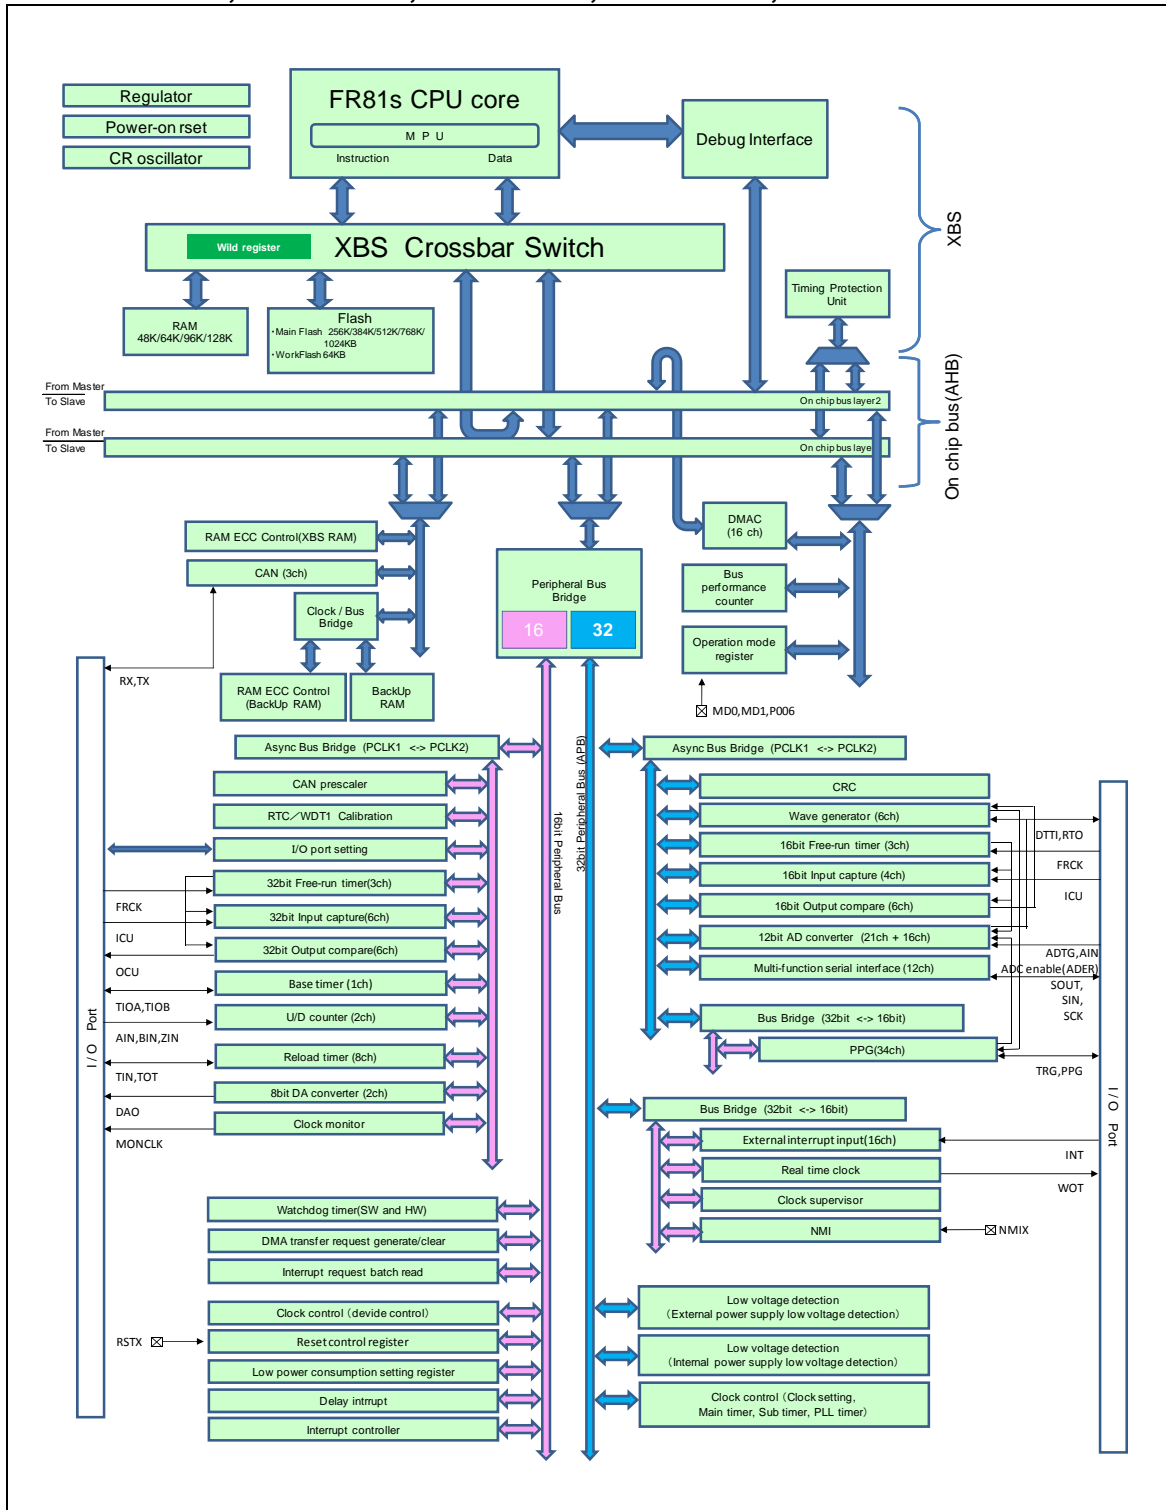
Regulator
Power-on rset
CR oscillator

FR81s CPU core
M P U
Instruction
Data

Debug Interface

XBS

Wild register
XBS Crossbar Switch

Timing Protection Unit

RAM
48K/64K/96K/128K

Flash
・Main Flash 256K/384K/512K/768K/1024KB
・WorkFlash 64KB

On chip bus(AHB)

From Master
To Slave
On chip bus layer2
From Master
To Slave
On chip bus laye

RAM ECC Control(XBS RAM)
CAN (3ch)
Clock / Bus Bridge
RAM ECC Control (BackUp RAM)
BackUp RAM

Peripheral Bus Bridge
16
32

DMAC (16 ch)
Bus performance counter
Operation mode register
MD0,MD1,P006

RX,TX

Async Bus Bridge (PCLK1 <-> PCLK2)
CAN prescaler
RTC／WDT1 Calibration
I/O port setting
32bit Free-run timer(3ch)
32bit Input capture(6ch)
32bit Output compare(6ch)
Base timer (1ch)
U/D counter (2ch)
Reload timer (8ch)
8bit DA converter (2ch)
Clock monitor

FRCK
ICU
OCU
TIOA,TIOB
AIN,BIN,ZIN
TIN,TOT
DAO
MONCLK

I / O Port

16bit Peripheral Bus
32bit Peripheral Bus (APB)

Async Bus Bridge (PCLK1 <-> PCLK2)
CRC
Wave generator (6ch)
16bit Free-run timer (3ch)
16bit Input capture (4ch)
16bit Output compare (6ch)
12bit AD converter (21ch + 16ch)
Multi-function serial interface (12ch)
Bus Bridge (32bit <-> 16bit)
PPG(34ch)

DTTI,RTO
FRCK
ICU
ADTG,AIN
ADC enable(ADER)
SOUT, SIN, SCK
TRG,PPG

Bus Bridge (32bit <-> 16bit)
External interrupt input(16ch)
Real time clock
Clock supervisor
NMI
NMIX
INT
WOT

I / O Port

Watchdog timer(SW and HW)
DMA transfer request generate/clear
Interrupt request batch read
Clock control (devide control)
Reset control register
Low power consumption setting register
Delay intrupt
Interrupt controller

RSTX

Low voltage detection
(External power supply low voltage detection)
Low voltage detection
(Internal power supply low voltage detection)
Clock control (Clock setting, Main timer, Sub timer, PLL timer)